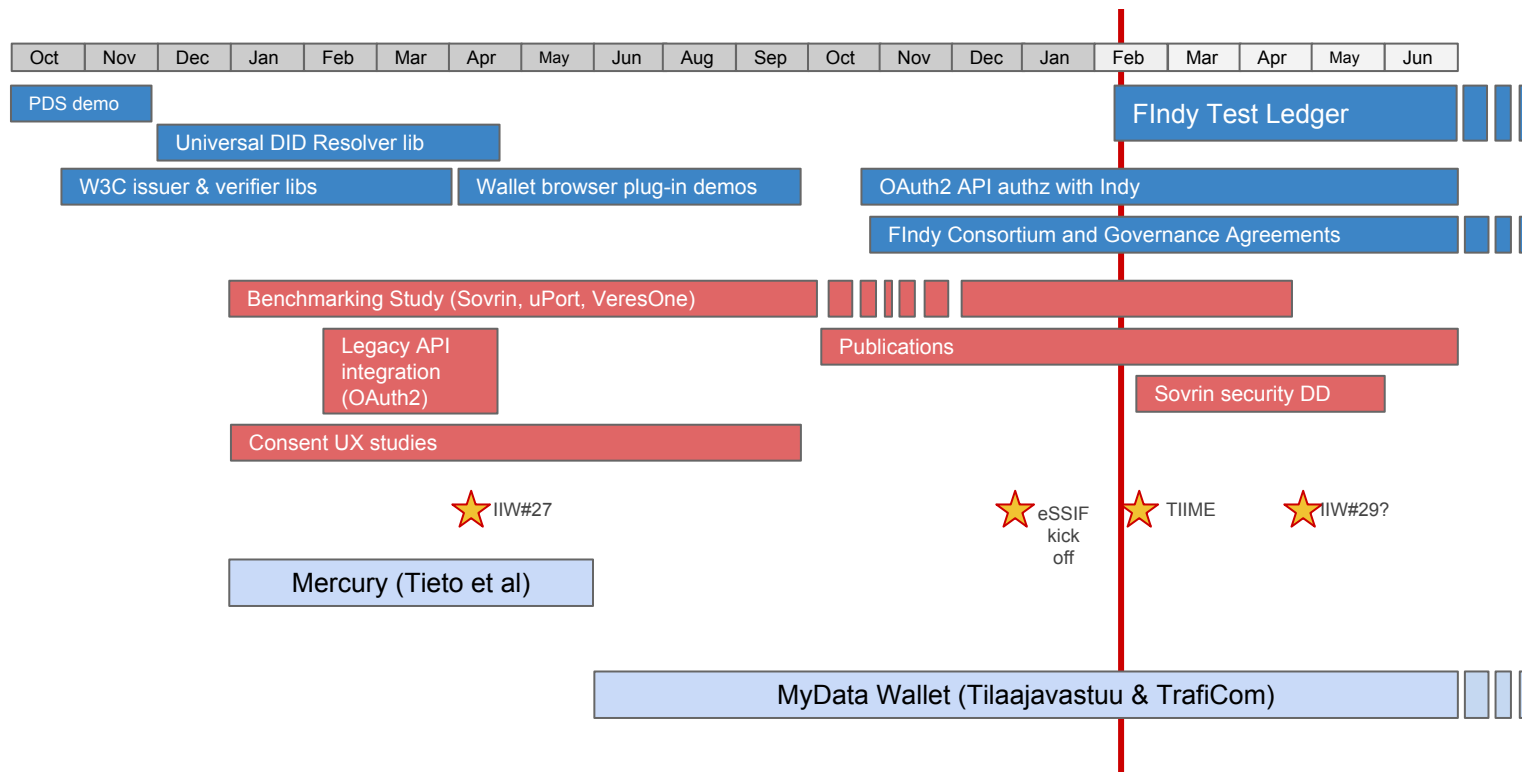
| Oct | Nov | Dec | Jan | Feb | Mar | Apr | May | Jun | Aug | Sep | Oct | Nov | Dec | Jan | Feb | Mar | Apr | May | Jun |
|---|---|---|---|---|---|---|---|---|---|---|---|---|---|---|---|---|---|---|---|

PDS demo

FIndy Test Ledger

Universal DID Resolver lib

W3C issuer & verifier libs

Wallet browser plug-in demos

OAuth2 API authz with Indy

FIndy Consortium and Governance Agreements

Benchmarking Study (Sovrin, uPort, VeresOne)

Legacy API integration (OAuth2)

Publications

Sovrin security DD

Consent UX studies

IIW#27

eSSIF kick off

TIIME

IIW#29?

Mercury (Tieto et al)

MyData Wallet (Tilaajavastuu & TrafiCom)